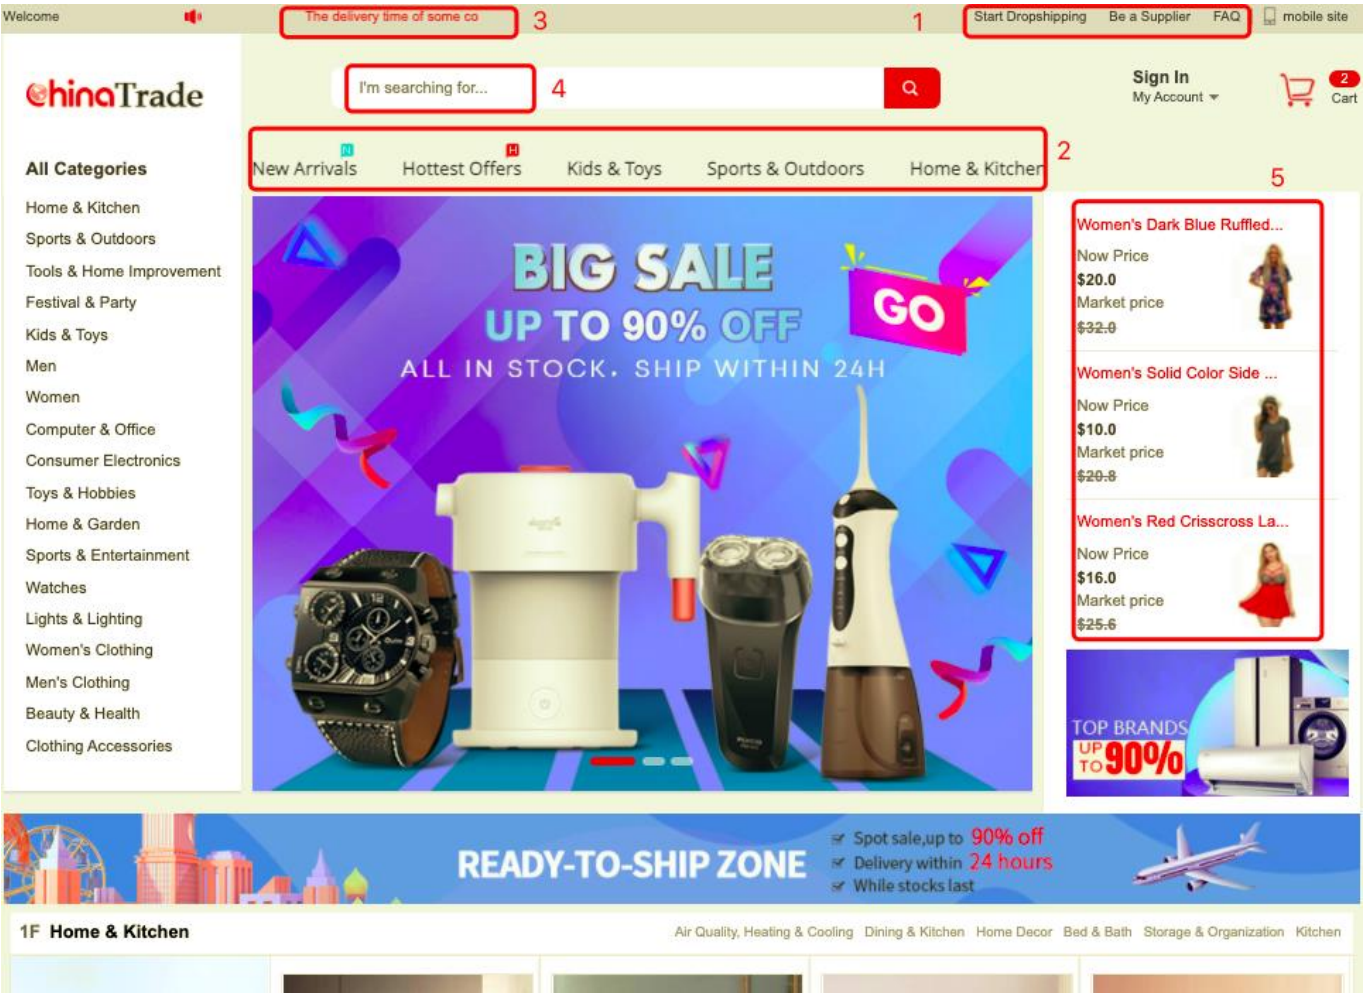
Welcome

The delivery time of some co 3

1 Start Dropshipping Be a Supplier FAQ mobile site

ChinaTrade

I'm searching for... 4

Sign In
My Account

2
Cart

All Categories

N New Arrivals
H Hottest Offers
Kids & Toys
Sports & Outdoors
Home & Kitchen 2

Home & Kitchen
Sports & Outdoors
Tools & Home Improvement
Festival & Party
Kids & Toys
Men
Women
Computer & Office
Consumer Electronics
Toys & Hobbies
Home & Garden
Sports & Entertainment
Watches
Lights & Lighting
Women's Clothing
Men's Clothing
Beauty & Health
Clothing Accessories

BIG SALE
UP TO 90% OFF
GO
ALL IN STOCK. SHIP WITHIN 24H

5

Women's Dark Blue Ruffled...
Now Price
$20.0
Market price
$32.0

Women's Solid Color Side ...
Now Price
$10.0
Market price
$20.8

Women's Red Crisscross La...
Now Price
$16.0
Market price
$25.6

TOP BRANDS
UP TO 90%

READY-TO-SHIP ZONE
Spot sale,up to 90% off
Delivery within 24 hours
While stocks last

1F Home & Kitchen

Air Quality, Heating & Cooling Dining & Kitchen Home Decor Bed & Bath Storage & Organization Kitchen